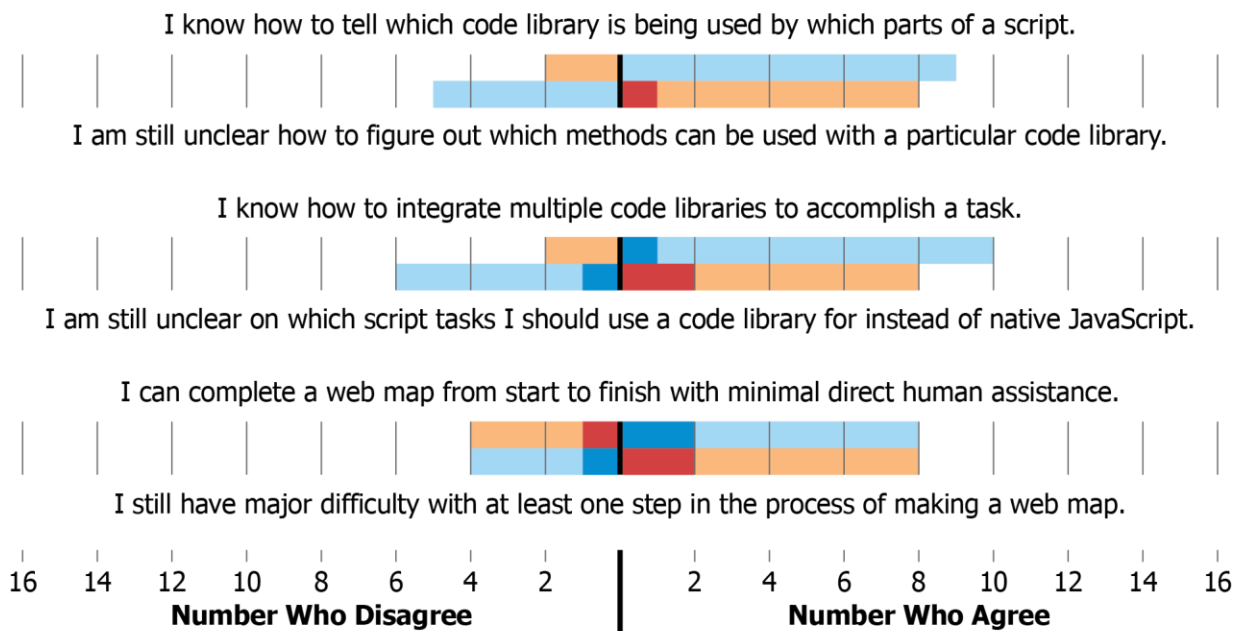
I know how to tell which code library is being used by which parts of a script.

I am still unclear how to figure out which methods can be used with a particular code library.

I know how to integrate multiple code libraries to accomplish a task.

I am still unclear on which script tasks I should use a code library for instead of native JavaScript.

I can complete a web map from start to finish with minimal direct human assistance.

I still have major difficulty with at least one step in the process of making a web map.

16 14 12 10 8 6 4 2 2 4 6 8 10 12 14 16

Number Who Disagree

Number Who Agree